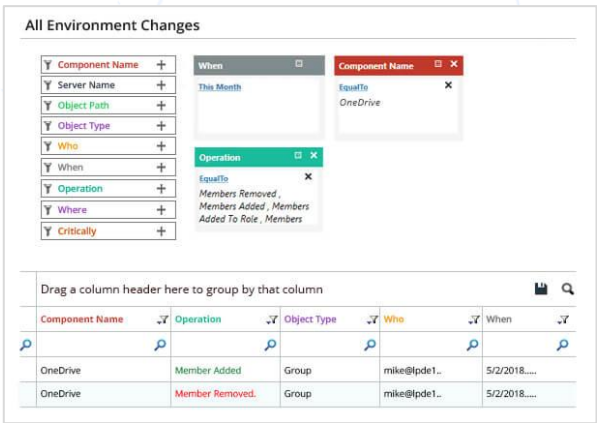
All Environment Changes

Component Name +
Server Name +
Object Path +
Object Type +
Who +
When +
Operation +
Where +
Critically +

When
This Month

Component Name
EqualTo
OneDrive

Operation
EqualTo
Members Removed , Members Added , Members Added To Role , Members

Drag a column header here to group by that column

| Component Name | Operation | Object Type | Who | When |
|---|---|---|---|---|
| | | | | |
| OneDrive | Member Added | Group | mike@lpde1.. | 5/2/2018..... |
| OneDrive | Member Removed. | Group | mike@lpde1.. | 5/2/2018..... |